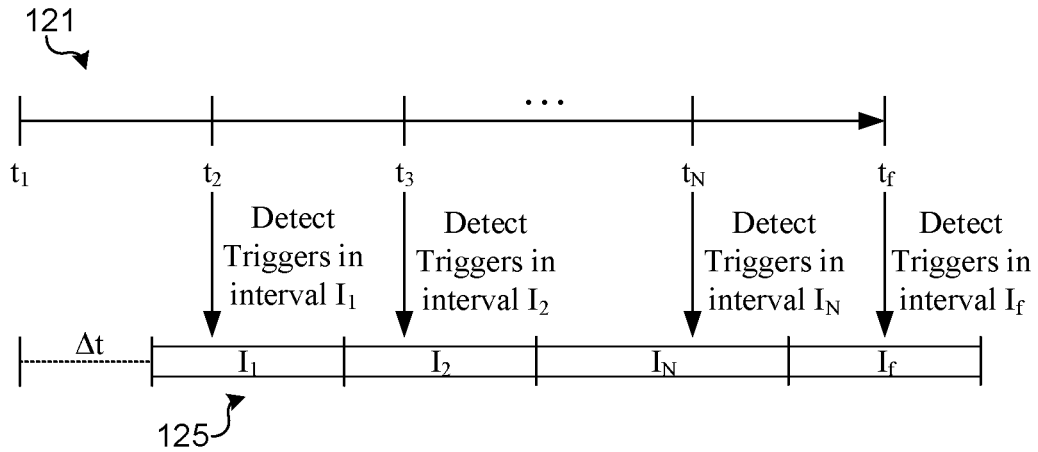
121

...

$t_1$ $t_2$ $t_3$ $t_N$ $t_f$

Detect Triggers in interval $I_1$

Detect Triggers in interval $I_2$

Detect Triggers in interval $I_N$

Detect Triggers in interval $I_f$

$\Delta t$ $I_1$ $I_2$ $I_N$ $I_f$

125